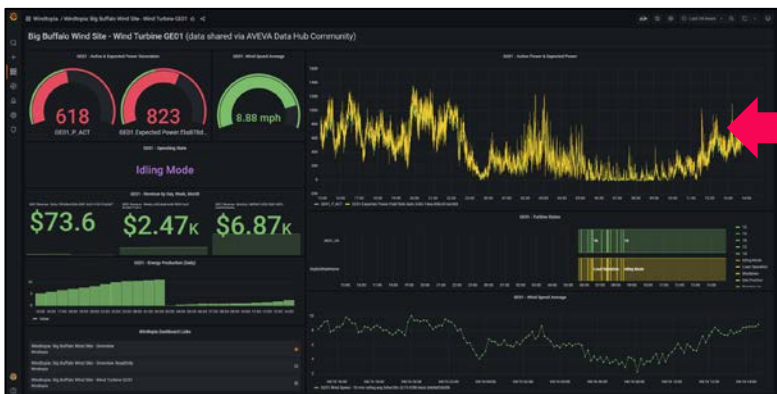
WindTopia / WindTopia: Big Buffalo Wind Site - Wind Turbine GE01

Big Buffalo Wind Site - Wind Turbine GE01 (data shared via AVEVA Data Hub Community)

GE01 - Active & Expected Power Generation

618
GE01_P_ACT

823
GE01 Expected Power (Sel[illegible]

GE01 - Wind Speed Average

8.88 mph

GE01 - Operating State

Idling Mode

GE01 - Revenue by Day, Week, Month

$73.6

$2.47K

$6.87K

GE01 - Energy Production (Daily)

WindTopia Dashboard Links

WindTopia: Big Buffalo Wind Site - Overview

WindTopia: Big Buffalo Wind Site - Overview (RealGrib)

WindTopia: Big Buffalo Wind Site - Wind Turbine GE01

GE01 - Active Power & Expected Power

GE01 - Turbine States

Idling Mode

GE01 - Wind Speed Average